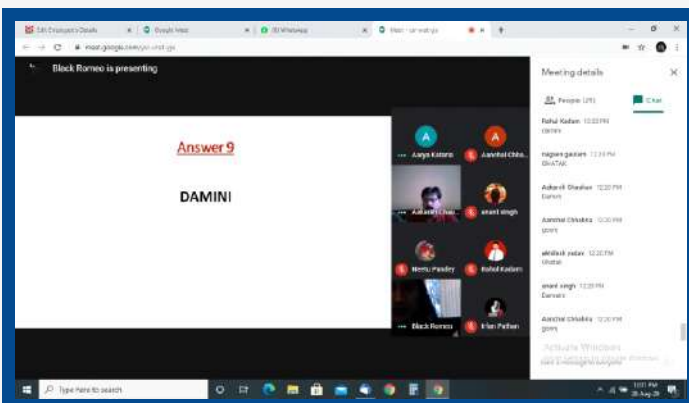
Edit Employee's Details | Google Meet | WhatsApp | Meet - ur-wet-yjs

meet.google.com/ur-wet-yjs

Black Romeo is presenting

Answer 9

DAMINI

Aarya Kadam
Aanchal Chha...
Adarsh Chau...
anant singh
Neetu Pandey
Rahul Kadam
Black Romeo
Irfan Pathan

Meeting details

People (29)
Chat

Rahul Kadam 12:20 PM
damini

nagaen gautam 12:20 PM
GHATAK

Adarsh Chauhan 12:20 PM
Damini

Aanchal Chhabra 12:20 PM
gowry

akhilesh yadav 12:20 PM
ghatak

anant singh 12:20 PM
Damani

Aanchal Chhabra 12:20 PM
gowry

Activate Windows

Type here to search

12:21 PM
25-Aug-20